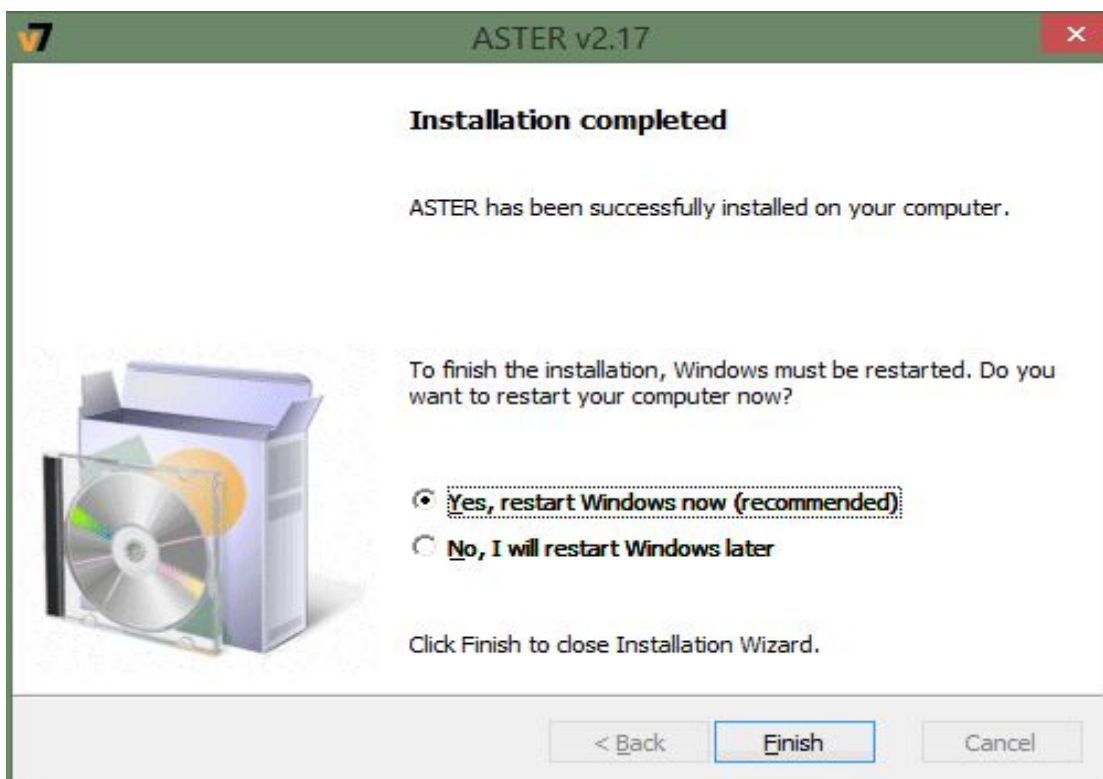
v7 ASTER v2.17 ×

Installation completed

ASTER has been successfully installed on your computer.

To finish the installation, Windows must be restarted. Do you want to restart your computer now?

Yes, restart Windows now (recommended)

No, I will restart Windows later

Click Finish to close Installation Wizard.

< Back Finish Cancel